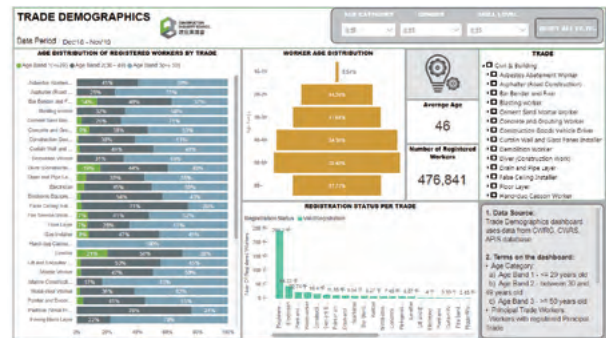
TRADE DEMOGRAPHICS

Data Period Dec16 - Nov18

AGE DISTRIBUTION OF REGISTERED WORKERS BY TRADE

Age Band 1 (<=29) Age Band 2 (30 - 49) Age Band 3 (>= 50)

Asbestos Workers
Asphalter (Road
Bar Bender and F
Blasting worker
Cement Sand Mor
Concrete and Gro
Construction Ser
Curtain Wall and
Demolition Worker
Diver (Constructio
Drain and Pipe La
Electrician
Electronic Equipm
False Ceiling Inst
Fire Services Mech
Floor Layer
Gas Installer
Hand-dug Caisso
Joiner
Lift and Escalator
Metal Worker
Marine Constructi
Plasterer
Plumber and Pipe
Painter and Decor
Precast Concrete
Rigger / Metal Fo

WORKER AGE DISTRIBUTION

Average Age
46

Number of Registered Workers
476,841

REGISTRATION STATUS PER TRADE

Registration Status Valid registration

TRADE

Civil & Building
Asbestos Abatement Worker
Asphalter (Road Construction)
Bar Bender and Fixer
Blasting worker
Cement Sand Mortar Worker
Concretor and Grouting Worker
Construction Goods Vehicle Driver
Curtain Wall and Glass Panel Installer
Demolition Worker
Diver (Construction Work)
Drain and Pipe Layer
False Ceiling Installer
Floor Layer
Hand-dug Caisson Worker

1. Data Source:
Trade Demographics dashboard uses data from CWRG, CWAS, APIS databases

2. Terms on the dashboard:
- Age Category
a) Age Band 1 - <= 29 years old
b) Age Band 2 - between 30 and 49 years old
c) Age Band 3 - >= 50 years old
- Principal Trade Workers
Workers with registered Principal Trade